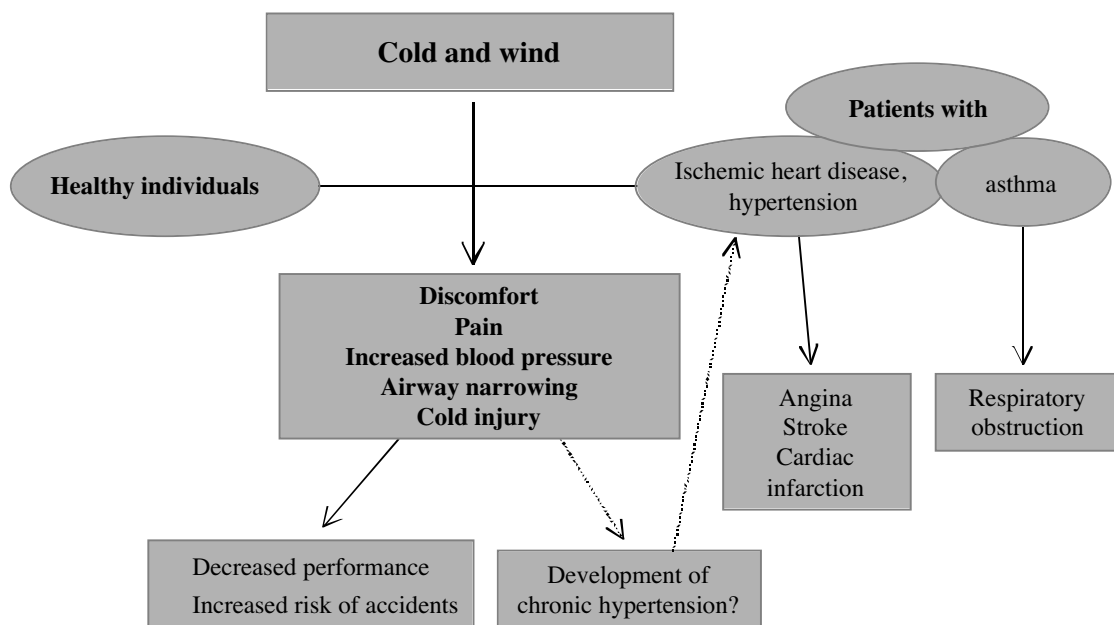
Cold and wind

Patients with

Healthy individuals

Ischemic heart disease, hypertension

asthma

Discomfort
Pain
Increased blood pressure
Airway narrowing
Cold injury

Angina
Stroke
Cardiac infarction

Respiratory obstruction

Decreased performance
Increased risk of accidents

Development of chronic hypertension?